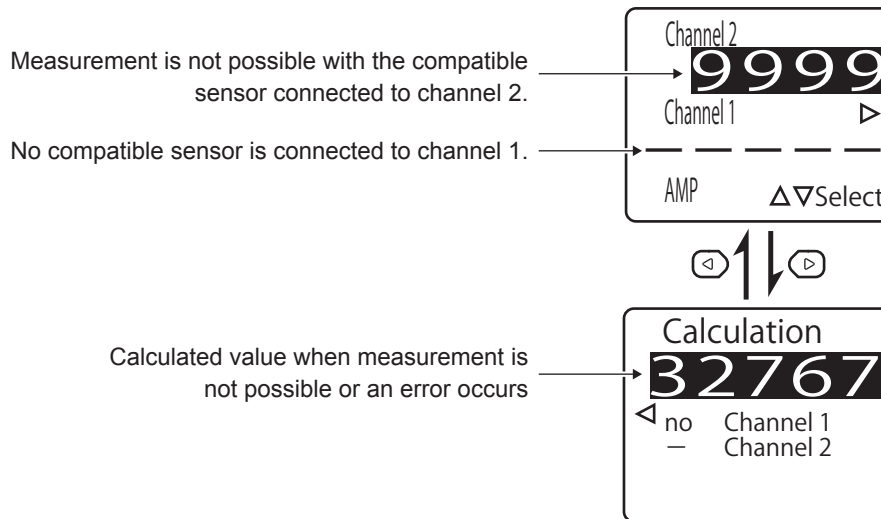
Measurement is not possible with the compatible sensor connected to channel 2.

No compatible sensor is connected to channel 1.

Channel 2
9999
Channel 1 ▷
— — — — —
AMP △▽Select

Calculated value when measurement is not possible or an error occurs

Calculation
32767
◁ no Channel 1
— Channel 2